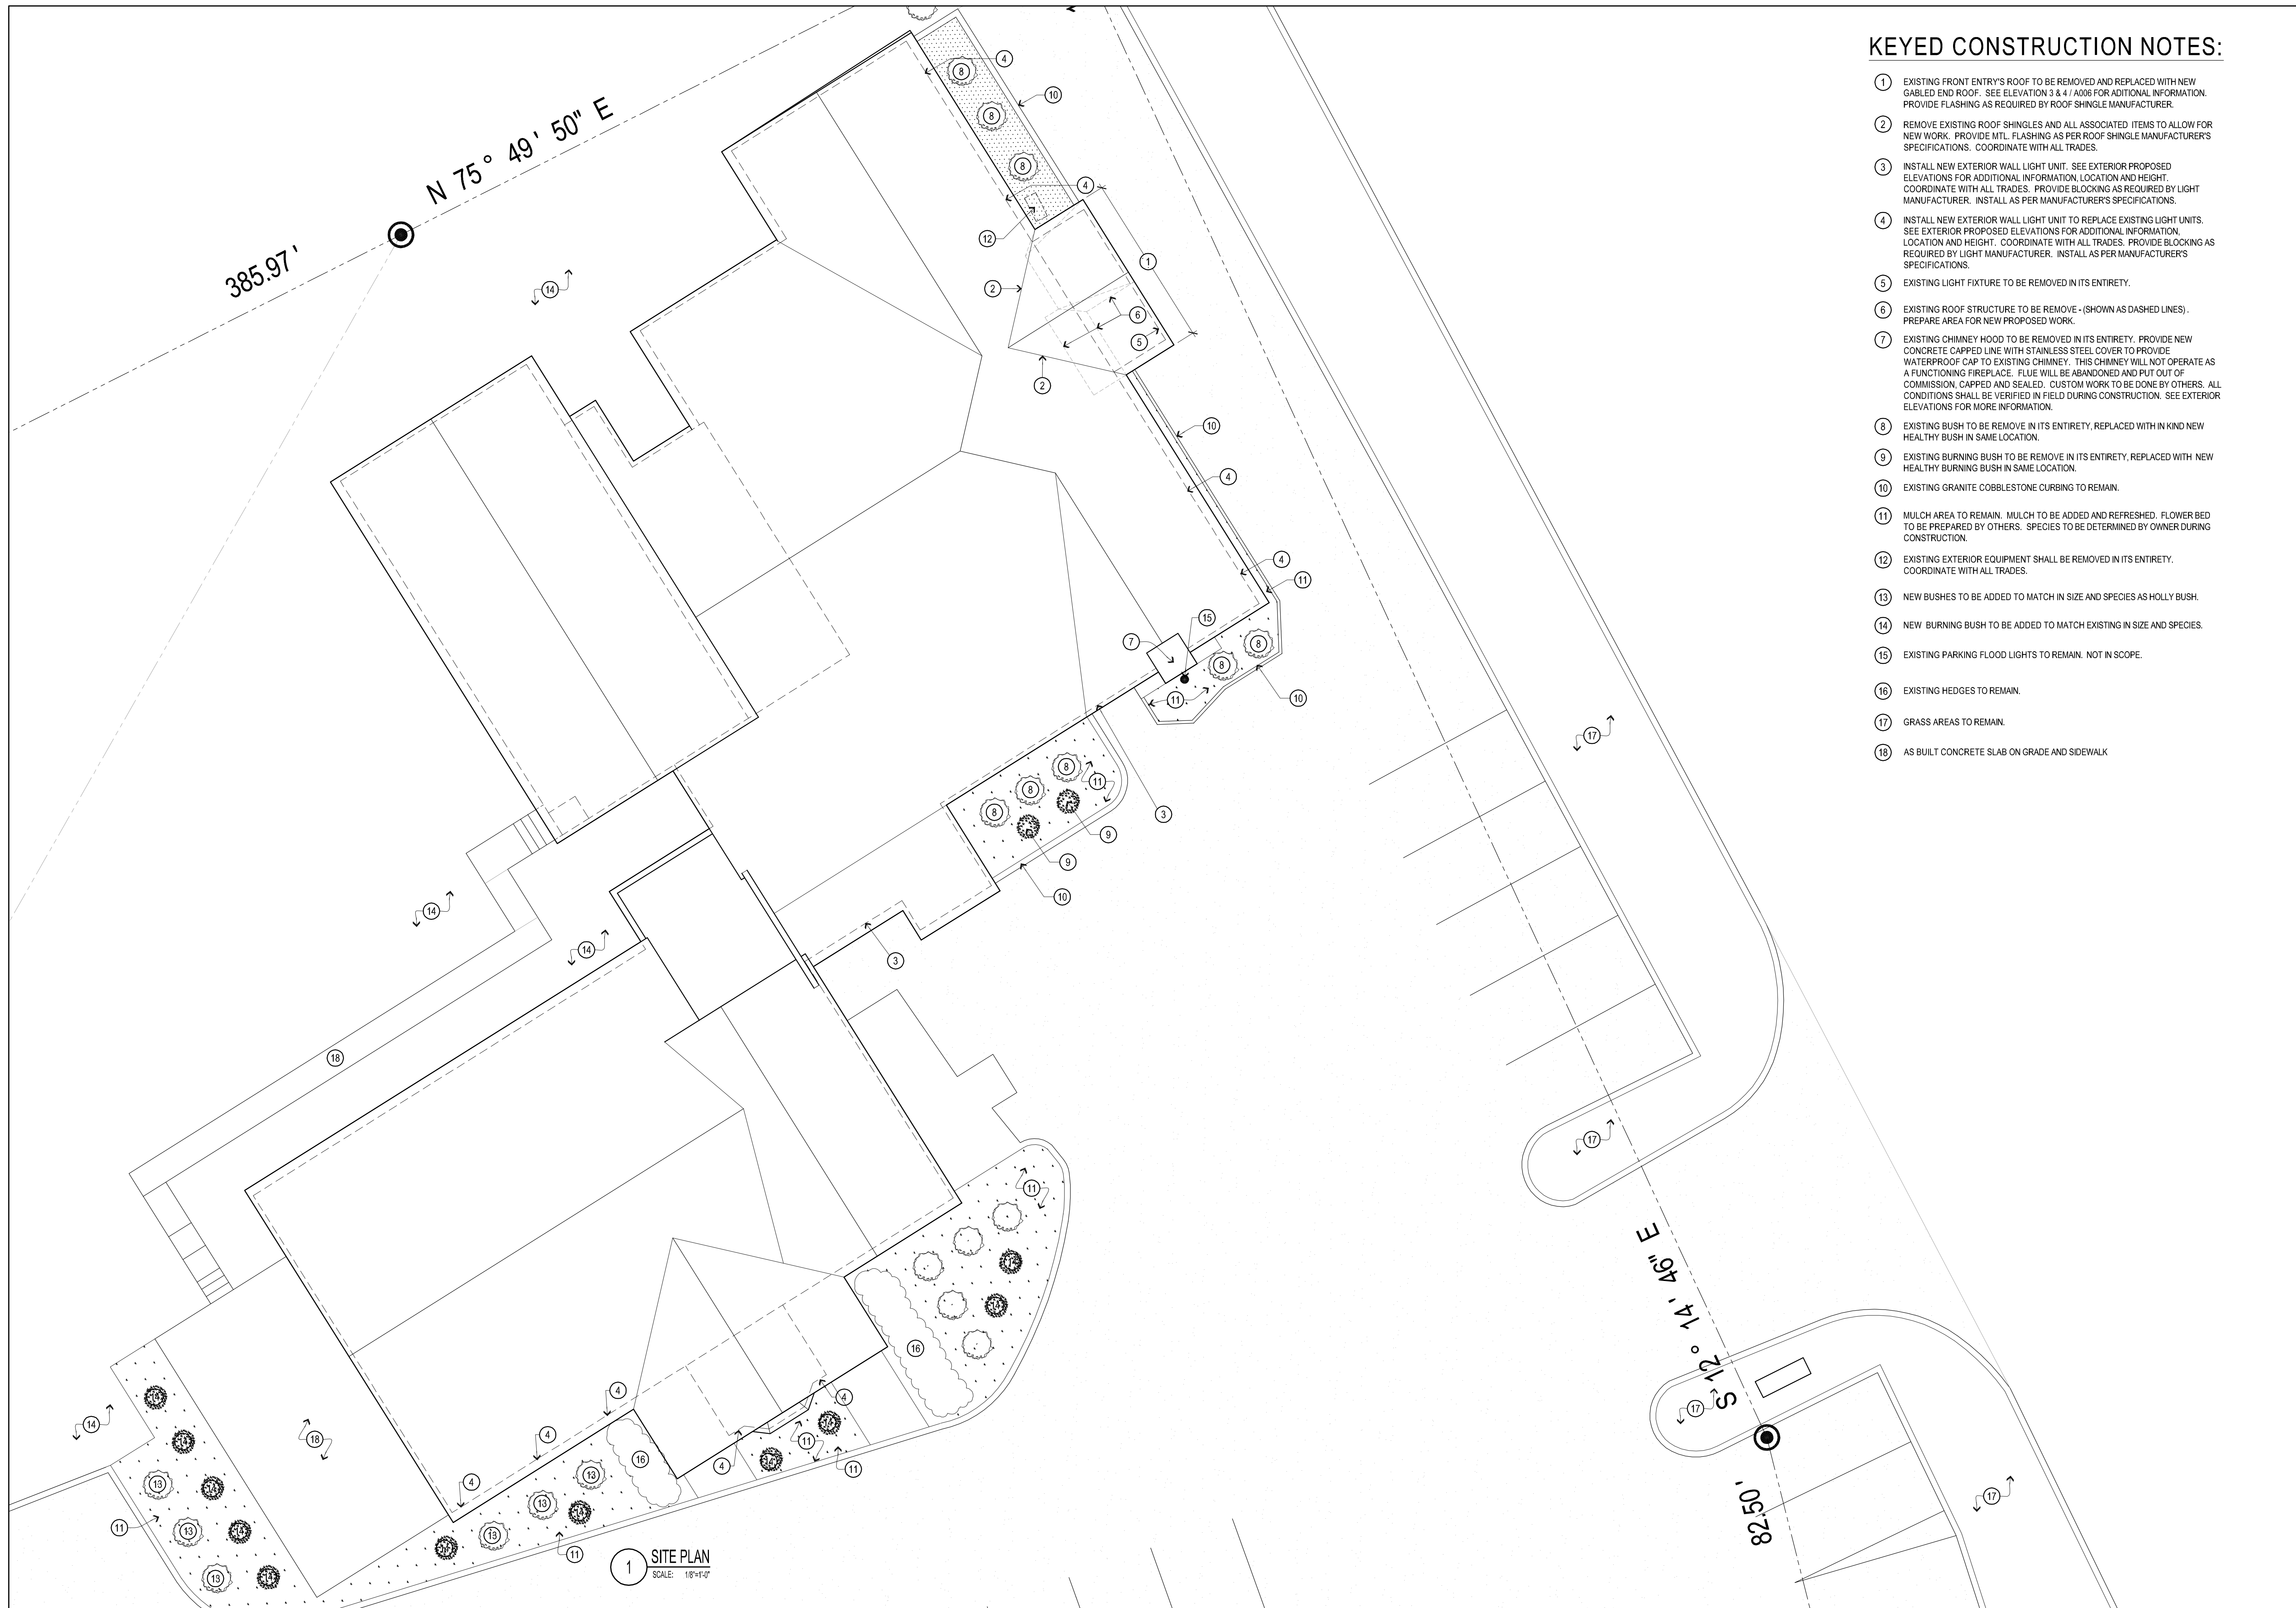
KEYED CONSTRUCTION NOTES:

1 EXISTING FRONT ENTRY'S ROOF TO BE REMOVED AND REPLACED WITH NEW GABLED END ROOF. SEE ELEVATION 3 & 4 / A006 FOR ADITIONAL INFORMATION. PROVIDE FLASHING AS REQUIRED BY ROOF SHINGLE MANUFACTURER.

2 REMOVE EXISTING ROOF SHINGLES AND ALL ASSOCIATED ITEMS TO ALLOW FOR NEW WORK. PROVIDE MTL. FLASHING AS PER ROOF SHINGLE MANUFACTURER'S SPECIFICATIONS. COORDINATE WITH ALL TRADES.

3 INSTALL NEW EXTERIOR WALL LIGHT UNIT. SEE EXTERIOR PROPOSED ELEVATIONS FOR ADDITIONAL INFORMATION, LOCATION AND HEIGHT. COORDINATE WITH ALL TRADES. PROVIDE BLOCKING AS REQUIRED BY LIGHT MANUFACTURER. INSTALL AS PER MANUFACTURER'S SPECIFICATIONS.

4 INSTALL NEW EXTERIOR WALL LIGHT UNIT TO REPLACE EXISTING LIGHT UNITS. SEE EXTERIOR PROPOSED ELEVATIONS FOR ADDITIONAL INFORMATION, LOCATION AND HEIGHT. COORDINATE WITH ALL TRADES. PROVIDE BLOCKING AS REQUIRED BY LIGHT MANUFACTURER. INSTALL AS PER MANUFACTURER'S SPECIFICATIONS.

5 EXISTING LIGHT FIXTURE TO BE REMOVED IN ITS ENTIRETY.

6 EXISTING ROOF STRUCTURE TO BE REMOVE - (SHOWN AS DASHED LINES). PREPARE AREA FOR NEW PROPOSED WORK.

7 EXISTING CHIMNEY HOOD TO BE REMOVED IN ITS ENTIRETY. PROVIDE NEW CONCRETE CAPPED LINE WITH STAINLESS STEEL COVER TO PROVIDE WATERPROOF CAP TO EXISTING CHIMNEY. THIS CHIMNEY WILL NOT OPERATE AS A FUNCTIONING FIREPLACE. FLUE WILL BE ABANDONED AND PUT OUT OF COMMISSION, CAPPED AND SEALED. CUSTOM WORK TO BE DONE BY OTHERS. ALL CONDITIONS SHALL BE VERIFIED IN FIELD DURING CONSTRUCTION. SEE EXTERIOR ELEVATIONS FOR MORE INFORMATION.

8 EXISTING BUSH TO BE REMOVE IN ITS ENTIRETY, REPLACED WITH IN KIND NEW HEALTHY BUSH IN SAME LOCATION.

9 EXISTING BURNING BUSH TO BE REMOVE IN ITS ENTIRETY, REPLACED WITH NEW HEALTHY BURNING BUSH IN SAME LOCATION.

10 EXISTING GRANITE COBBLESTONE CURBING TO REMAIN.

11 MULCH AREA TO REMAIN. MULCH TO BE ADDED AND REFRESHED. FLOWER BED TO BE PREPARED BY OTHERS. SPECIES TO BE DETERMINED BY OWNER DURING CONSTRUCTION.

12 EXISTING EXTERIOR EQUIPMENT SHALL BE REMOVED IN ITS ENTIRETY. COORDINATE WITH ALL TRADES.

13 NEW BUSHES TO BE ADDED TO MATCH IN SIZE AND SPECIES AS HOLLY BUSH.

14 NEW BURNING BUSH TO BE ADDED TO MATCH EXISTING IN SIZE AND SPECIES.

15 EXISTING PARKING FLOOD LIGHTS TO REMAIN. NOT IN SCOPE.

16 EXISTING HEDGES TO REMAIN.

17 GRASS AREAS TO REMAIN.

18 AS BUILT CONCRETE SLAB ON GRADE AND SIDEWALK

N 75° 49' 50" E
385.97'
S 12° 14' 46" E
82.50'

1 SITE PLAN
SCALE: 1/8"=1'-0"

4 8 10 8 8 4 12 1 2 6 5 2 10 4 4 11 7 15 8 8 11 10 14 8 11 8 9 8 9 3 10 14 14 3 18 17 17 17 17 11 16 14 18 4 4 4 16 4 11 11 4 11 13 13 13 13 13 11